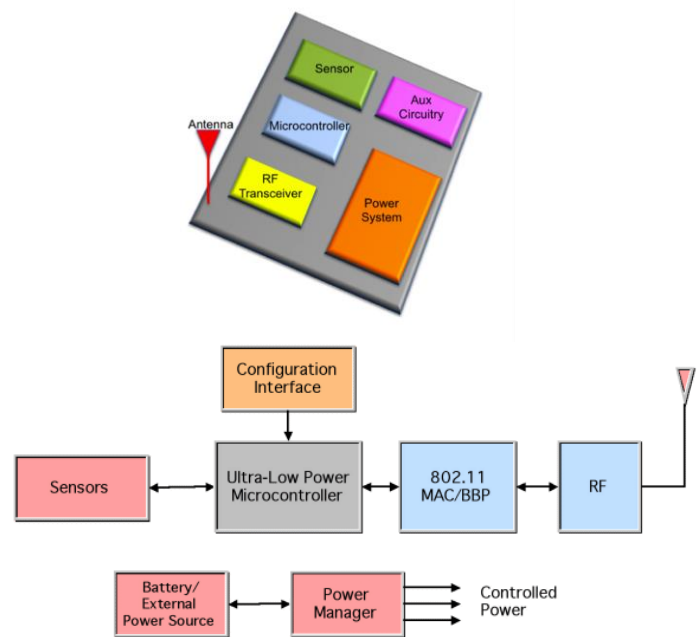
Sensor

Aux Circuitry

Antenna

Microcontroller

RF Transceiver

Power System

Configuration Interface

Sensors

Ultra-Low Power Microcontroller

802.11 MAC/BBP

RF

Battery/ External Power Source

Power Manager

Controlled Power